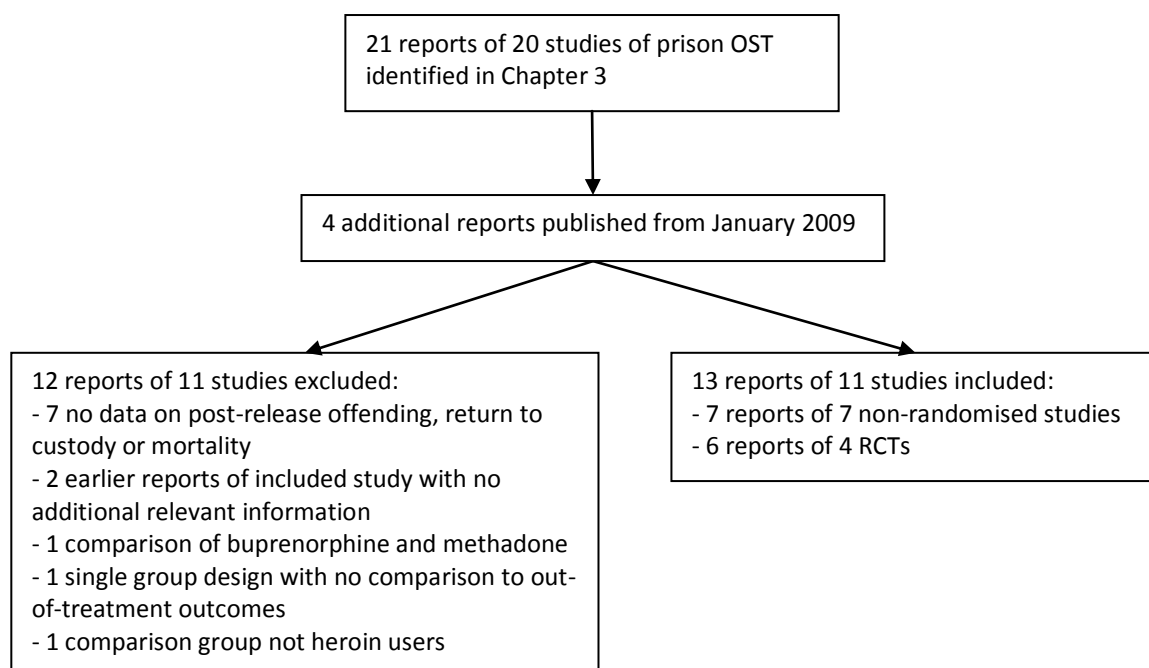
21 reports of 20 studies of prison OST identified in Chapter 3

4 additional reports published from January 2009

12 reports of 11 studies excluded:
- 7 no data on post-release offending, return to custody or mortality
- 2 earlier reports of included study with no additional relevant information
- 1 comparison of buprenorphine and methadone
- 1 single group design with no comparison to out-of-treatment outcomes
- 1 comparison group not heroin users

13 reports of 11 studies included:
- 7 reports of 7 non-randomised studies
- 6 reports of 4 RCTs